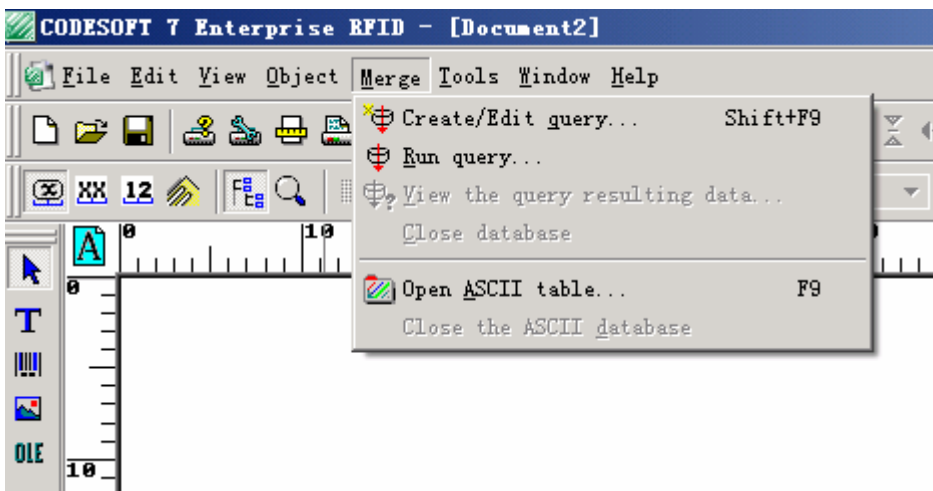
CODESOFT 7 Enterprise RFID - [Document2]

File Edit View Object Merge Tools Window Help

Create/Edit query... Shift+F9
Run query...
View the query resulting data...
Close database
Open ASCII table... F9
Close the ASCII database

XX 12

A 0 10

0

10

T

OLE